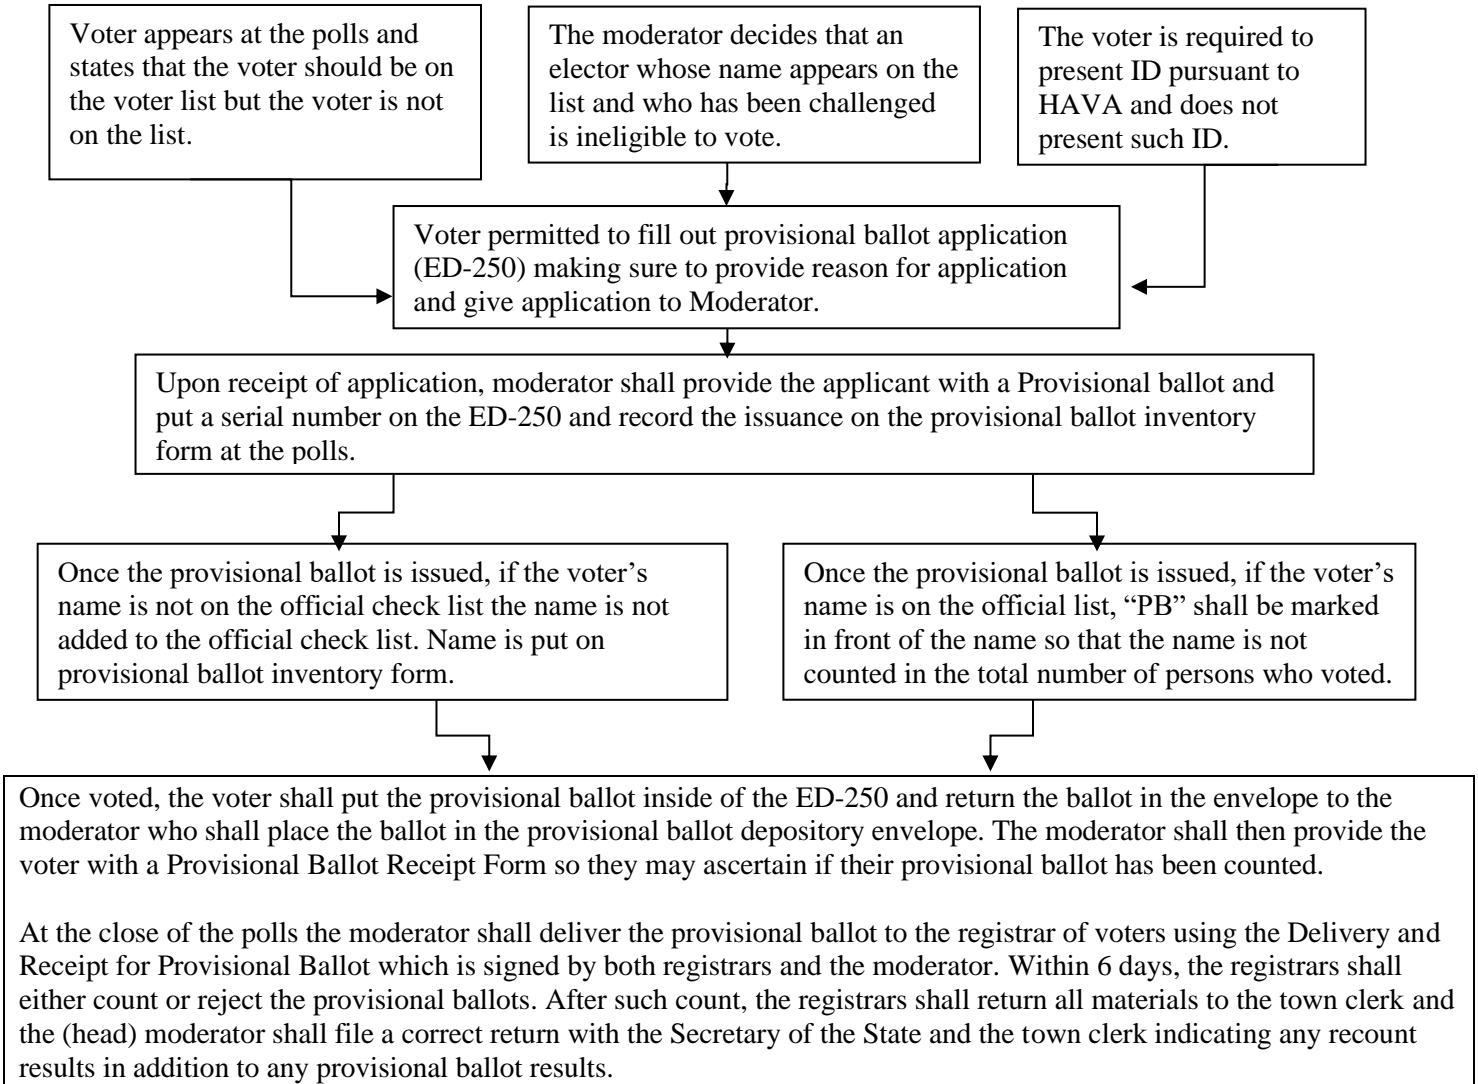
Voter appears at the polls and states that the voter should be on the voter list but the voter is not on the list.

The moderator decides that an elector whose name appears on the list and who has been challenged is ineligible to vote.

The voter is required to present ID pursuant to HAVA and does not present such ID.

Voter permitted to fill out provisional ballot application (ED-250) making sure to provide reason for application and give application to Moderator.

Upon receipt of application, moderator shall provide the applicant with a Provisional ballot and put a serial number on the ED-250 and record the issuance on the provisional ballot inventory form at the polls.

Once the provisional ballot is issued, if the voter's name is not on the official check list the name is not added to the official check list. Name is put on provisional ballot inventory form.

Once the provisional ballot is issued, if the voter's name is on the official list, "PB" shall be marked in front of the name so that the name is not counted in the total number of persons who voted.

Once voted, the voter shall put the provisional ballot inside of the ED-250 and return the ballot in the envelope to the moderator who shall place the ballot in the provisional ballot depository envelope. The moderator shall then provide the voter with a Provisional Ballot Receipt Form so they may ascertain if their provisional ballot has been counted.

At the close of the polls the moderator shall deliver the provisional ballot to the registrar of voters using the Delivery and Receipt for Provisional Ballot which is signed by both registrars and the moderator. Within 6 days, the registrars shall either count or reject the provisional ballots. After such count, the registrars shall return all materials to the town clerk and the (head) moderator shall file a correct return with the Secretary of the State and the town clerk indicating any recount results in addition to any provisional ballot results.